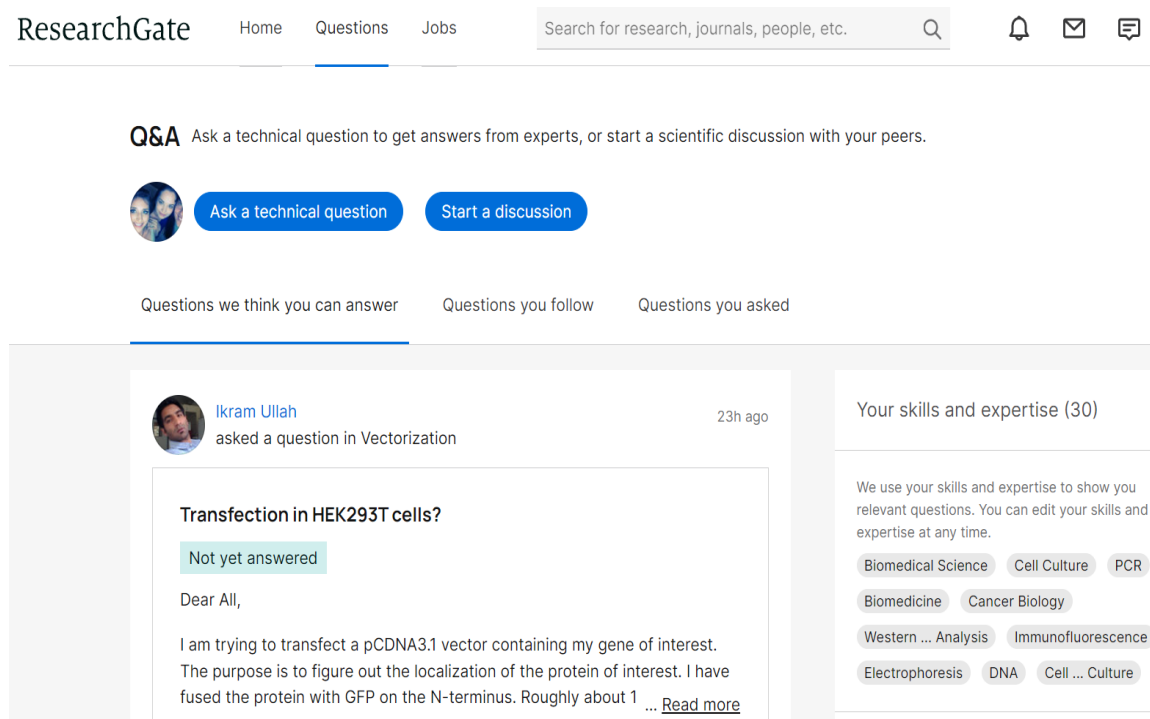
ResearchGate Home Questions Jobs Search for research, journals, people, etc.

Q&A Ask a technical question to get answers from experts, or start a scientific discussion with your peers.

Ask a technical question Start a discussion

Questions we think you can answer Questions you follow Questions you asked

Ikram Ullah
asked a question in Vectorization
23h ago

Transfection in HEK293T cells?

Not yet answered

Dear All,

I am trying to transfect a pCDNA3.1 vector containing my gene of interest. The purpose is to figure out the localization of the protein of interest. I have fused the protein with GFP on the N-terminus. Roughly about 1 ... Read more

Your skills and expertise (30)

We use your skills and expertise to show you relevant questions. You can edit your skills and expertise at any time.

Biomedical Science Cell Culture PCR
Biomedicine Cancer Biology
Western ... Analysis Immunofluorescence
Electrophoresis DNA Cell ... Culture